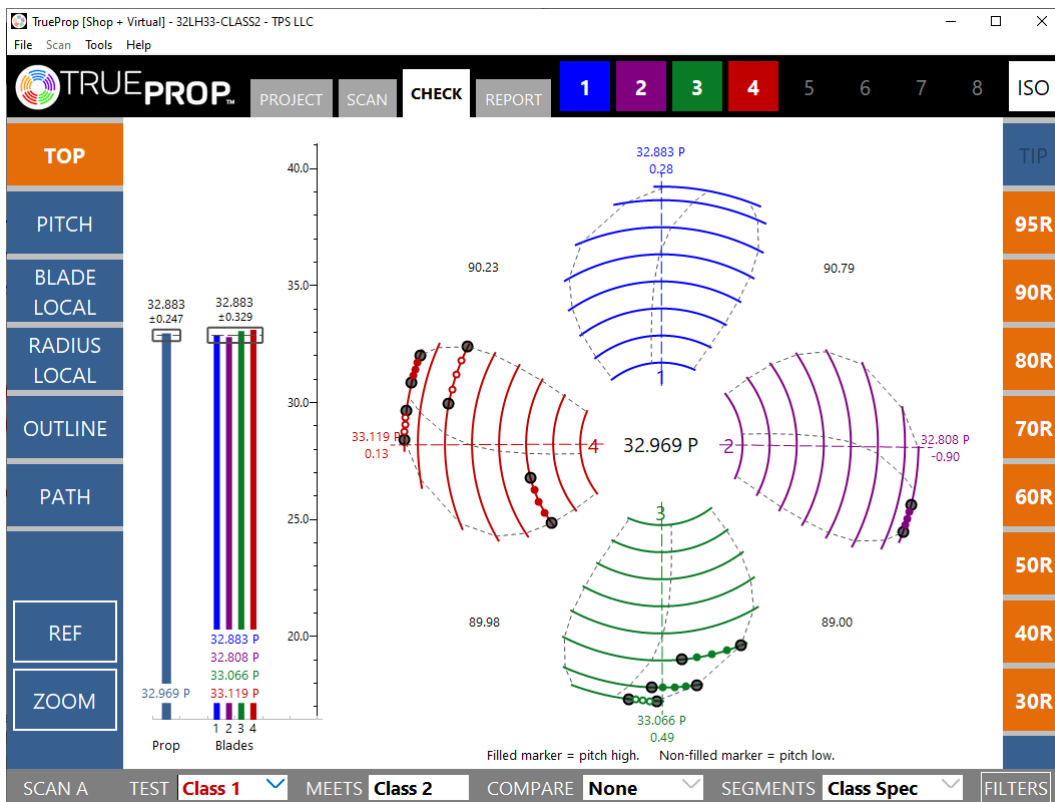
TrueProp [Shop + Virtual] - 32LH33-CLASS2 - TPS LLC

File Scan Tools Help

TRUEPROP

PROJECT SCAN CHECK REPORT 1 2 3 4 5 6 7 8 ISO

TOP

PITCH

BLADE LOCAL

RADIUS LOCAL

OUTLINE

PATH

REF

ZOOM

TIP

95R

90R

80R

70R

60R

50R

40R

30R

40.0
35.0
30.0
25.0
20.0

32.883
±0.247

32.883
±0.329

32.883 P
32.808 P
33.066 P
33.119 P

32.969 P

1 2 3 4

Prop Blades

32.883 P
0.28

90.23

90.79

33.119 P
0.13

32.969 P

32.808 P
-0.90

89.98

89.00

33.066 P
0.49

1 2 3 4

Filled marker = pitch high. Non-filled marker = pitch low.

SCAN A TEST Class 1 MEETS Class 2 COMPARE None SEGMENTS Class Spec FILTERS